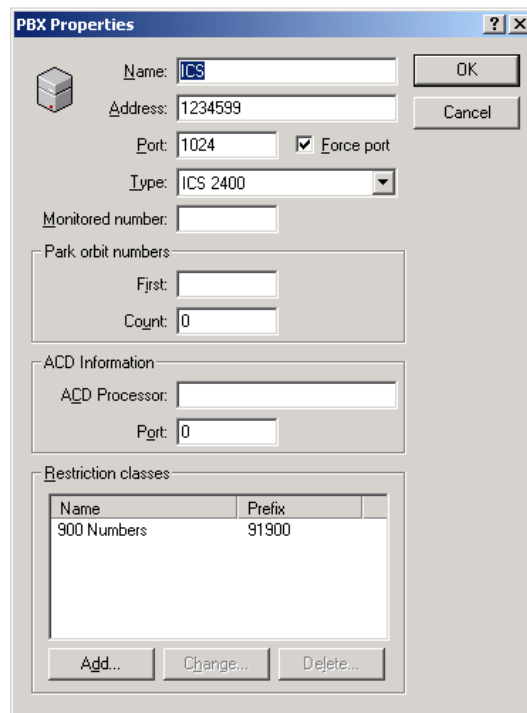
PBX Properties

?

X

Name: ICS

OK

Address: 1234599

Cancel

Port: 1024

Force port

Type: ICS 2400

Monitored number:

Park orbit numbers

First:

Count: 0

ACD Information

ACD Processor:

Port: 0

Restriction classes

| Name | Prefix |
|---|---|
| 900 Numbers | 91900 |

Add...

Change...

Delete...